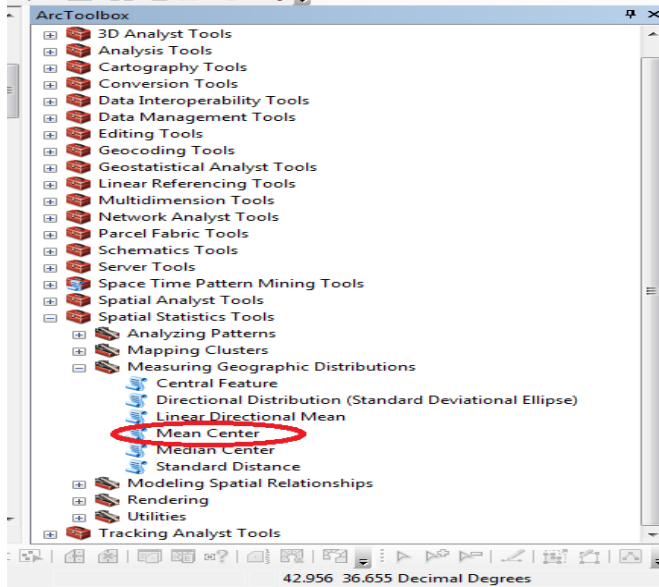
ArcToolbox
3D Analyst Tools
Analysis Tools
Cartography Tools
Conversion Tools
Data Interoperability Tools
Data Management Tools
Editing Tools
Geocoding Tools
Geostatistical Analyst Tools
Linear Referencing Tools
Multidimension Tools
Network Analyst Tools
Parcel Fabric Tools
Schematics Tools
Server Tools
Space Time Pattern Mining Tools
Spatial Analyst Tools
Spatial Statistics Tools
Analyzing Patterns
Mapping Clusters
Measuring Geographic Distributions
Central Feature
Directional Distribution (Standard Deviational Ellipse)
Linear Directional Mean
Mean Center
Median Center
Standard Distance
Modeling Spatial Relationships
Rendering
Utilities
Tracking Analyst Tools
42.956 36.655 Decimal Degrees